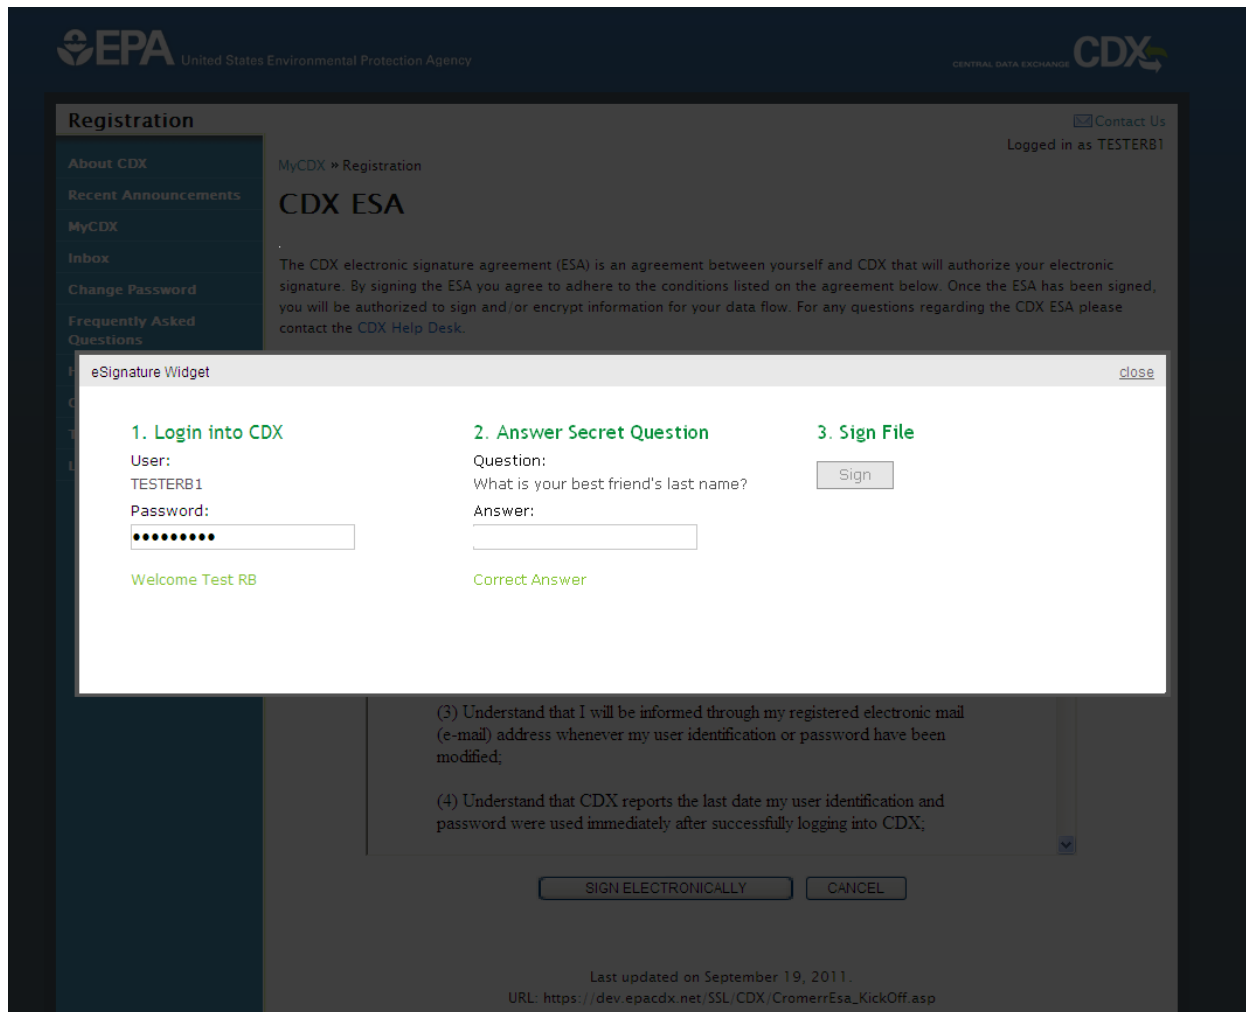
EPA United States Environmental Protection Agency

CENTRAL DATA EXCHANGE CDX

Registration

Contact Us

Logged in as TESTERB1

About CDX
Recent Announcements
MyCDX
Inbox
Change Password
Frequently Asked Questions

MyCDX » Registration

CDX ESA

The CDX electronic signature agreement (ESA) is an agreement between yourself and CDX that will authorize your electronic signature. By signing the ESA you agree to adhere to the conditions listed on the agreement below. Once the ESA has been signed, you will be authorized to sign and/or encrypt information for your data flow. For any questions regarding the CDX ESA please contact the CDX Help Desk.

eSignature Widget

close

1. Login into CDX
User:
TESTERB1
Password:
•••••••••
Welcome Test RB

2. Answer Secret Question
Question:
What is your best friend's last name?
Answer:
Correct Answer

3. Sign File
Sign

(3) Understand that I will be informed through my registered electronic mail (e-mail) address whenever my user identification or password have been modified;

(4) Understand that CDX reports the last date my user identification and password were used immediately after successfully logging into CDX;

SIGN ELECTRONICALLY
CANCEL

Last updated on September 19, 2011.
URL: https://dev.epacdx.net/SSL/CDX/CromerrEsa_KickOff.asp